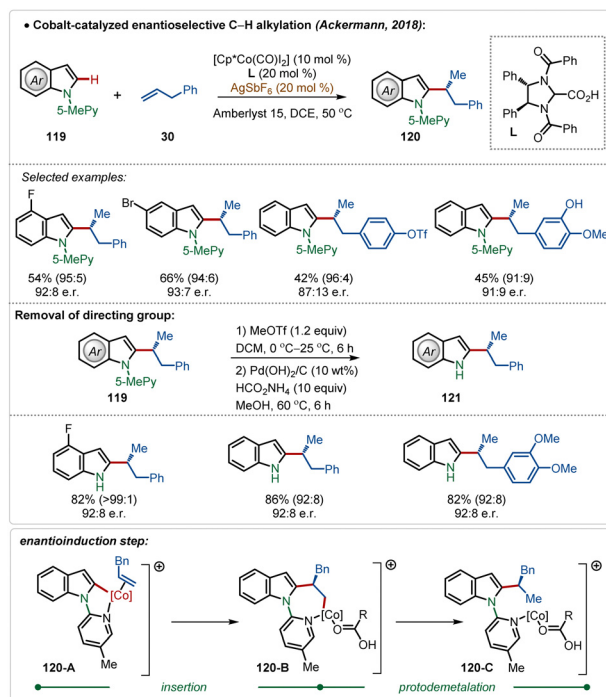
• Cobalt-catalyzed enantioselective C–H alkylation (Ackermann, 2018):

Ar N H 5-MePy
119
+
Ph
30

[Cp*Co(CO)I$_2$] (10 mol %)
L (20 mol %)
AgSbF$_6$ (20 mol %)
Amberlyst 15, DCE, 50 °C

Ar N 5-MePy Me Ph
120

O Ph Ph N N CO$_2$H O Ph Ph
L

Selected examples:

F N 5-MePy Me Ph
54% (95:5)
92:8 e.r.

Br N 5-MePy Me Ph
66% (94:6)
93:7 e.r.

N 5-MePy Me OTf
42% (96:4)
87:13 e.r.

N 5-MePy Me OH OMe
45% (91:9)
91:9 e.r.

Removal of directing group:

Ar N 5-MePy Me Ph
119

1) MeOTf (1.2 equiv)
DCM, 0 °C–25 °C, 6 h
2) Pd(OH)$_2$/C (10 wt%)
HCO$_2$NH$_4$ (10 equiv)
MeOH, 60 °C, 6 h

Ar N H Me Ph
121

F N H Me Ph
82% (>99:1)
92:8 e.r.

N H Me Ph
86% (92:8)
92:8 e.r.

N H Me OMe OMe
82% (92:8)
92:8 e.r.

enantioinduction step:

Bn [Co] N N Me ⊕
120-A

Bn [Co] N N O R O OH Me ⊕
120-B

Bn N [Co] N O R OH Me ⊕
120-C

insertion
protodemetalation